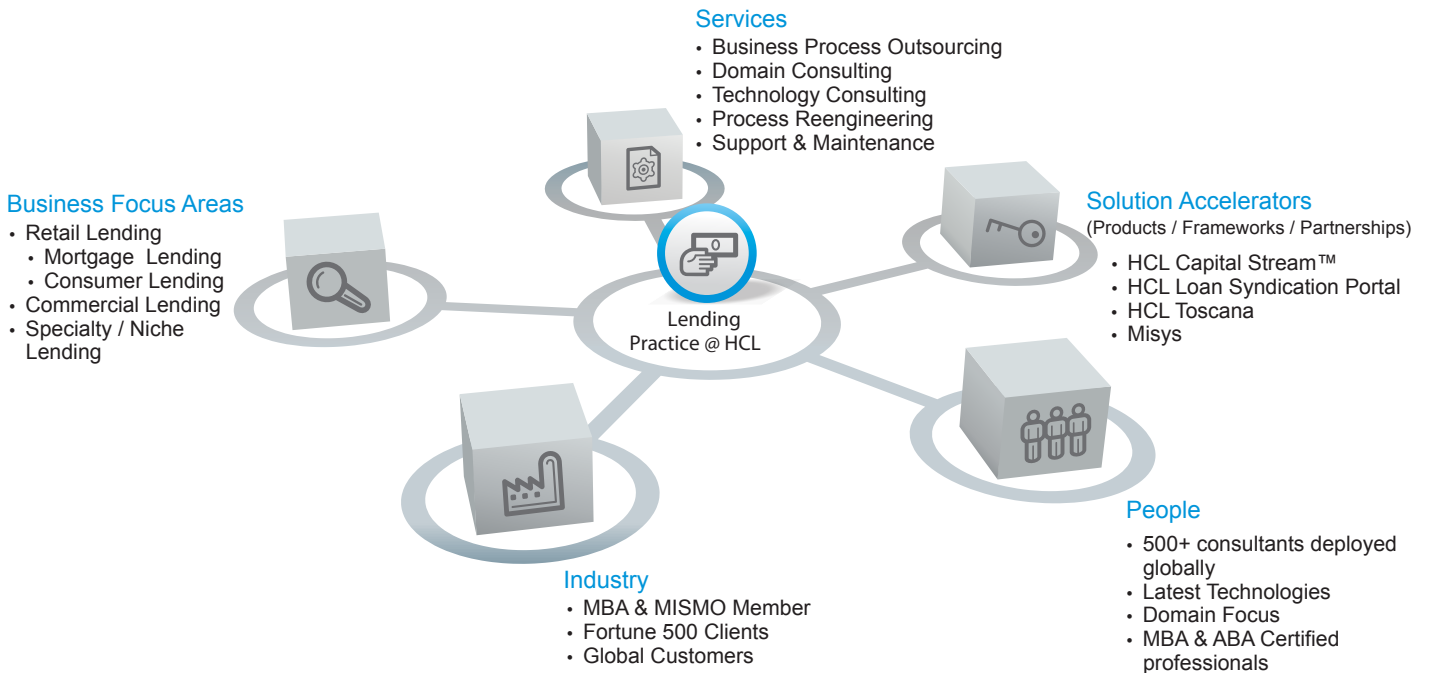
Services
• Business Process Outsourcing
• Domain Consulting
• Technology Consulting
• Process Reengineering
• Support & Maintenance

Business Focus Areas
• Retail Lending
• Mortgage Lending
• Consumer Lending
• Commercial Lending
• Specialty / Niche Lending

Lending Practice @ HCL

Solution Accelerators
(Products / Frameworks / Partnerships)
• HCL Capital Stream™
• HCL Loan Syndication Portal
• HCL Toscana
• Misys

People
• 500+ consultants deployed globally
• Latest Technologies
• Domain Focus
• MBA & ABA Certified professionals

Industry
• MBA & MISMO Member
• Fortune 500 Clients
• Global Customers